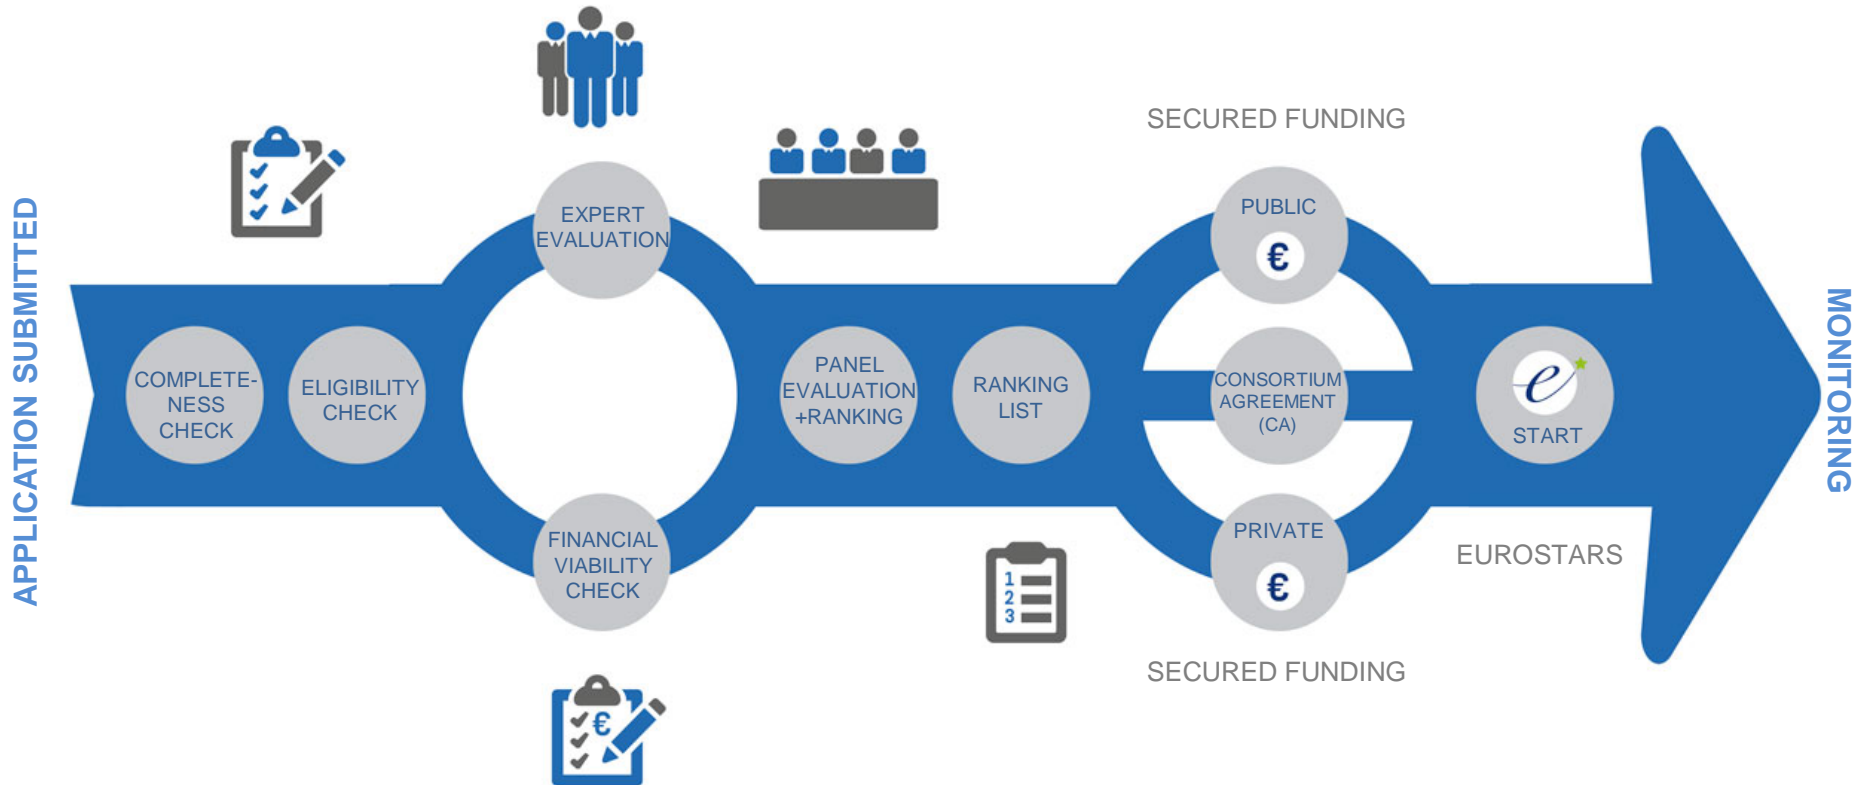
APPLICATION SUBMITTED

COMPLETENESS CHECK

ELIGIBILITY CHECK

EXPERT EVALUATION

FINANCIAL VIABILITY CHECK

€

PANEL EVALUATION +RANKING

RANKING LIST

1
2
3

SECURED FUNDING

PUBLIC
€

CONSORTIUM AGREEMENT (CA)

PRIVATE
€

SECURED FUNDING

START

EUROSTARS

MONITORING